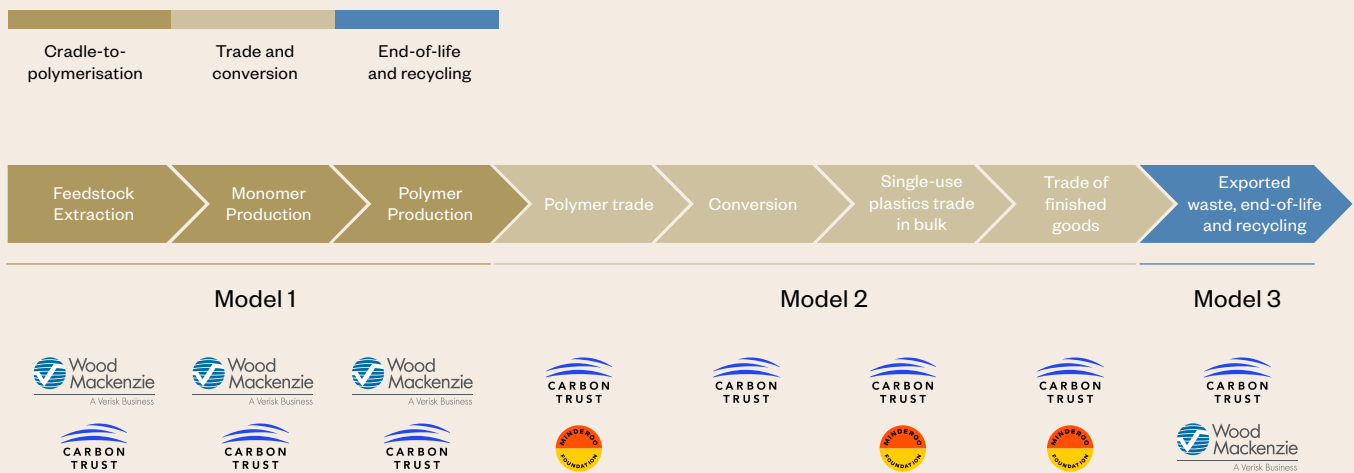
Cradle-to-polymerisation

Trade and conversion

End-of-life and recycling

Feedstock Extraction

Monomer Production

Polymer Production

Polymer trade

Conversion

Single-use plastics trade in bulk

Trade of finished goods

Exported waste, end-of-life and recycling

Model 1

Model 2

Model 3

Wood Mackenzie
A Verisk Business

Wood Mackenzie
A Verisk Business

Wood Mackenzie
A Verisk Business

CARBON TRUST

CARBON TRUST

CARBON TRUST

CARBON TRUST

CARBON TRUST

CARBON TRUST

CARBON TRUST

CARBON TRUST

Wood Mackenzie
A Verisk Business

CARBON TRUST

CARBON TRUST

CARBON TRUST

MINDEROO FOUNDATION

MINDEROO FOUNDATION

MINDEROO FOUNDATION